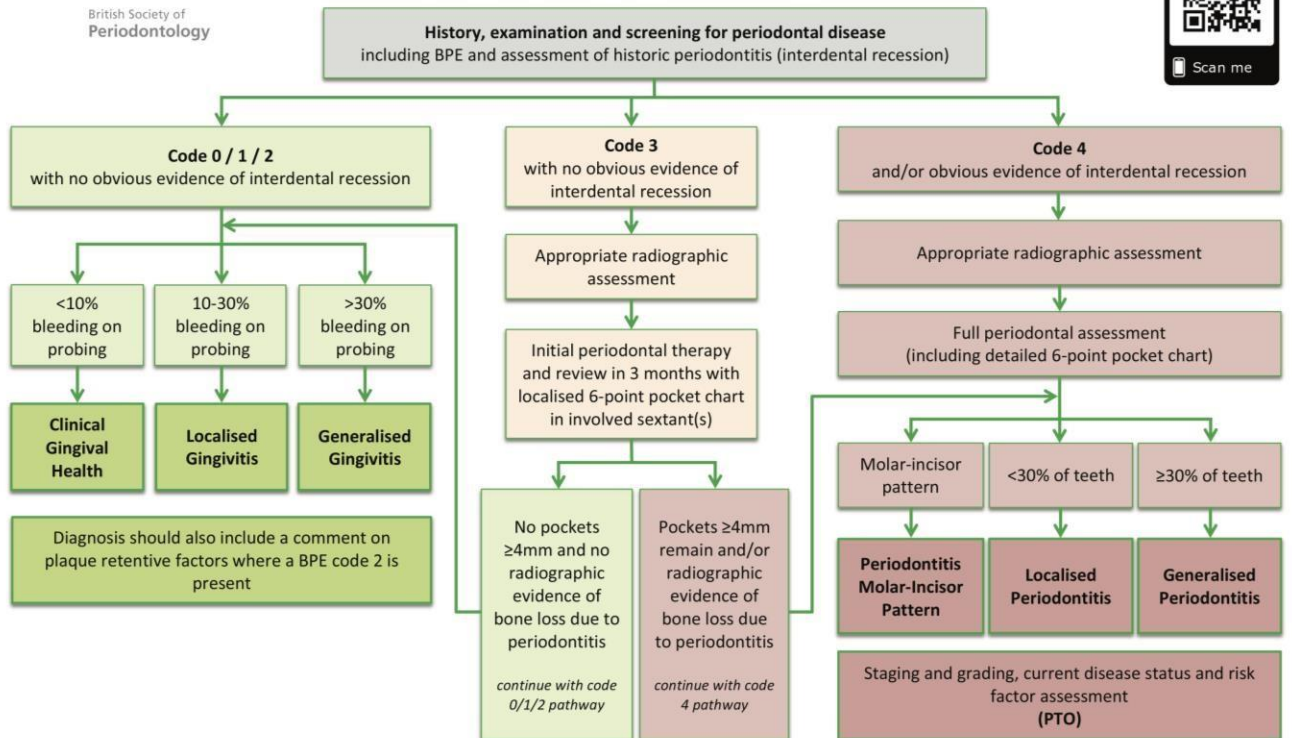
British Society of
Periodontology

History, examination and screening for periodontal disease
including BPE and assessment of historic periodontitis (interdental recession)

Scan me

Code 0 / 1 / 2
with no obvious evidence of interdental recession

<10% bleeding on probing

10-30% bleeding on probing

>30% bleeding on probing

Clinical Gingival Health

Localised Gingivitis

Generalised Gingivitis

Diagnosis should also include a comment on plaque retentive factors where a BPE code 2 is present

Code 3
with no obvious evidence of interdental recession

Appropriate radiographic assessment

Initial periodontal therapy and review in 3 months with localised 6-point pocket chart in involved sextant(s)

No pockets ≥4mm and no radiographic evidence of bone loss due to periodontitis

*continue with code 0/1/2 pathway*

Pockets ≥4mm remain and/or radiographic evidence of bone loss due to periodontitis

*continue with code 4 pathway*

Code 4
and/or obvious evidence of interdental recession

Appropriate radiographic assessment

Full periodontal assessment
(including detailed 6-point pocket chart)

Molar-incisor pattern

<30% of teeth

≥30% of teeth

Periodontitis Molar-Incisor Pattern

Localised Periodontitis

Generalised Periodontitis

Staging and grading, current disease status and risk factor assessment
(PTO)